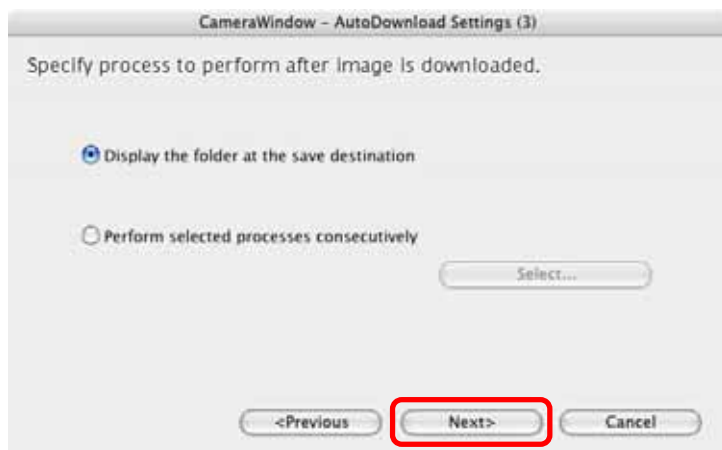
CameraWindow – AutoDownload Settings (3)

Specify process to perform after image is downloaded.

Display the folder at the save destination

Perform selected processes consecutively

Select...

<Previous

Next>

Cancel